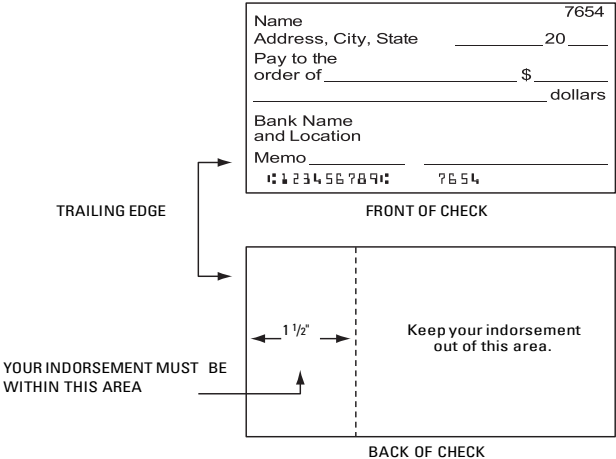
7654

Name
Address, City, State ________ 20____

Pay to the order of ____________________ $ ________

____________________________ dollars

Bank Name
and Location

Memo ________ ____________

⑆123456789⑆ 7654

TRAILING EDGE

FRONT OF CHECK

$1\frac{1}{2}$"

Keep your indorsement out of this area.

YOUR INDORSEMENT MUST BE WITHIN THIS AREA

BACK OF CHECK